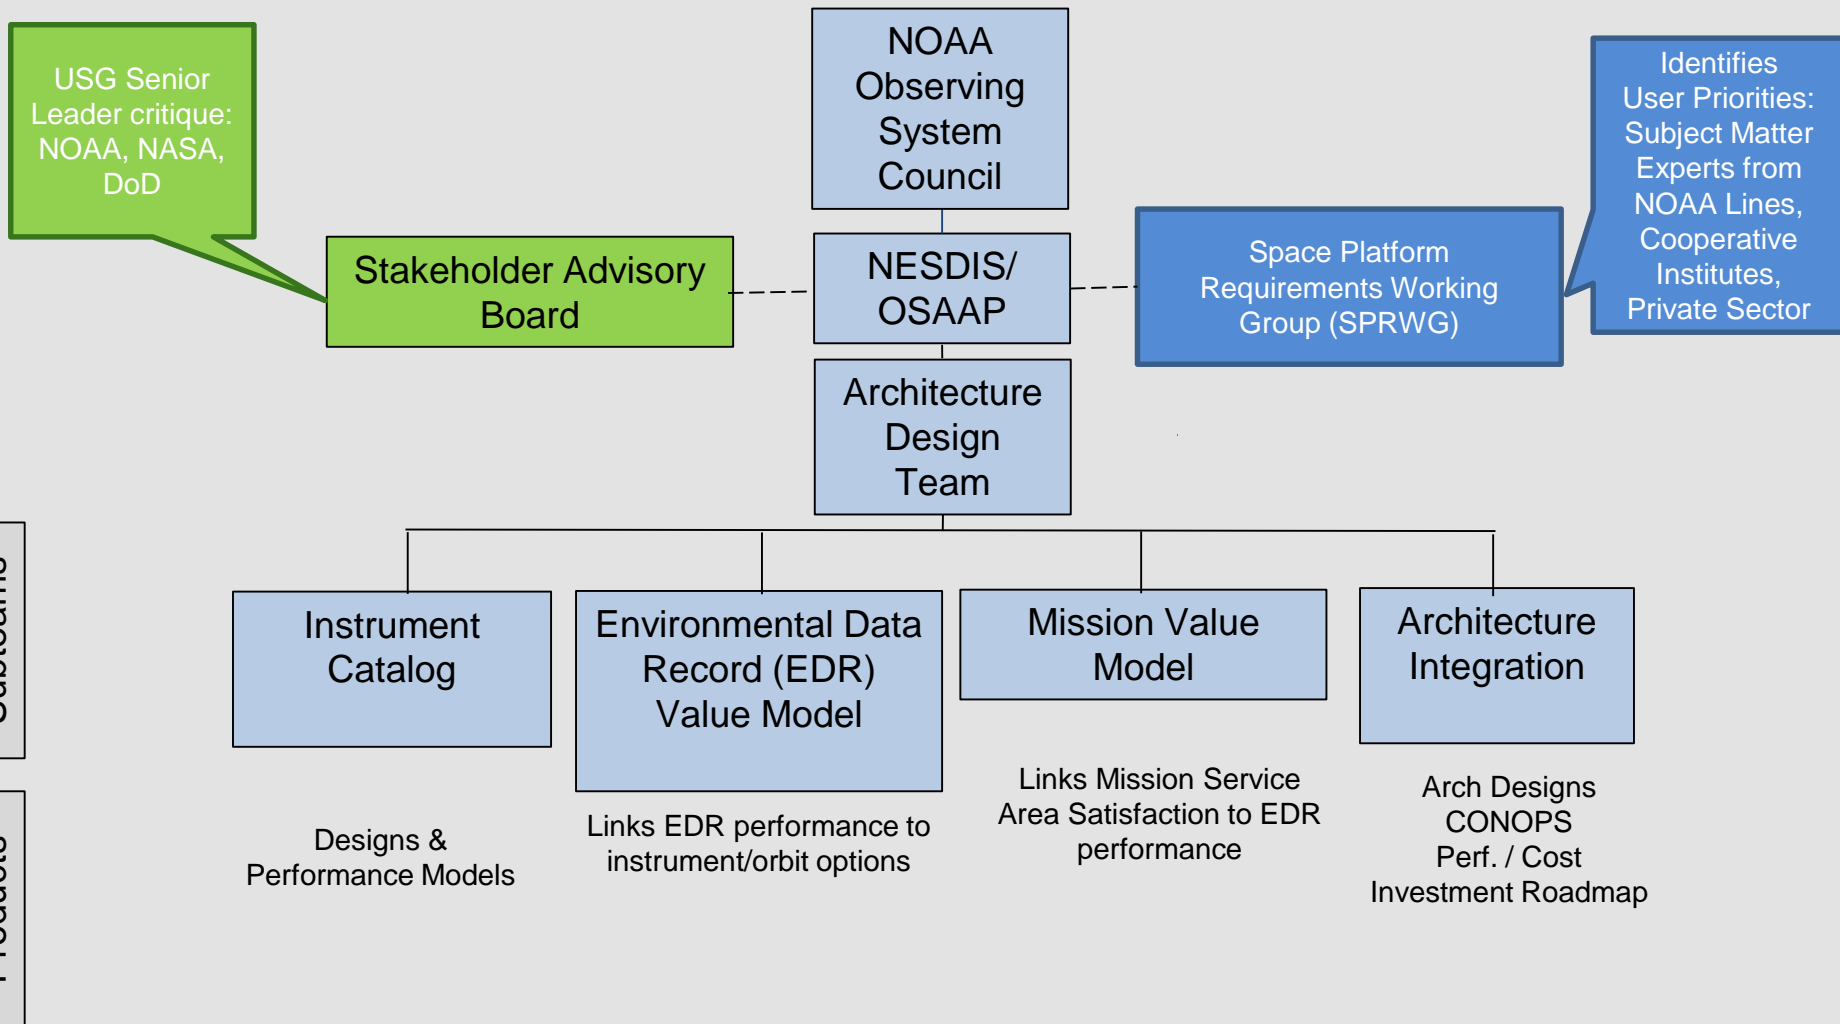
USG Senior Leader critique: NOAA, NASA, DoD

NOAA Observing System Council

Identifies User Priorities: Subject Matter Experts from NOAA Lines, Cooperative Institutes, Private Sector

Stakeholder Advisory Board

NESDIS/ OSAAP

Space Platform Requirements Working Group (SPRWG)

Architecture Design Team

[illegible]

Instrument Catalog

Environmental Data Record (EDR) Value Model

Mission Value Model

Architecture Integration

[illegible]

Designs & Performance Models

Links EDR performance to instrument/orbit options

Links Mission Service Area Satisfaction to EDR performance

Arch Designs
CONOPS
Perf. / Cost
Investment Roadmap